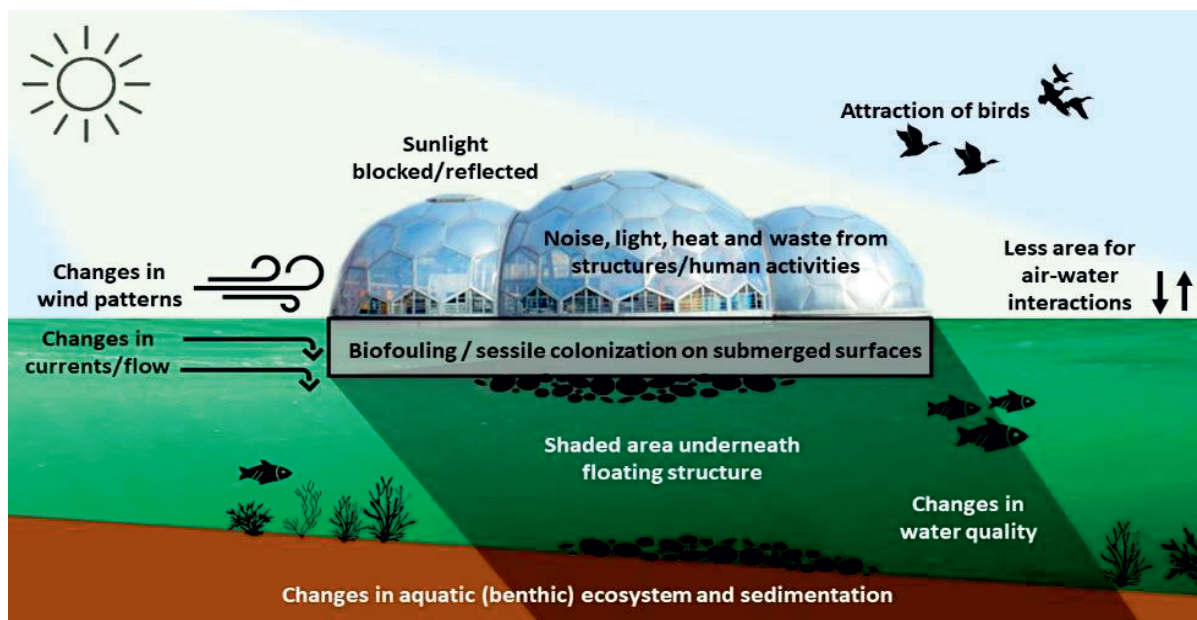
Attraction of birds

Sunlight blocked/reflected

Noise, light, heat and waste from structures/human activities

Changes in wind patterns

Less area for air-water interactions

Changes in currents/flow

Biofouling / sessile colonization on submerged surfaces

Shaded area underneath floating structure

Changes in water quality

Changes in aquatic (benthic) ecosystem and sedimentation